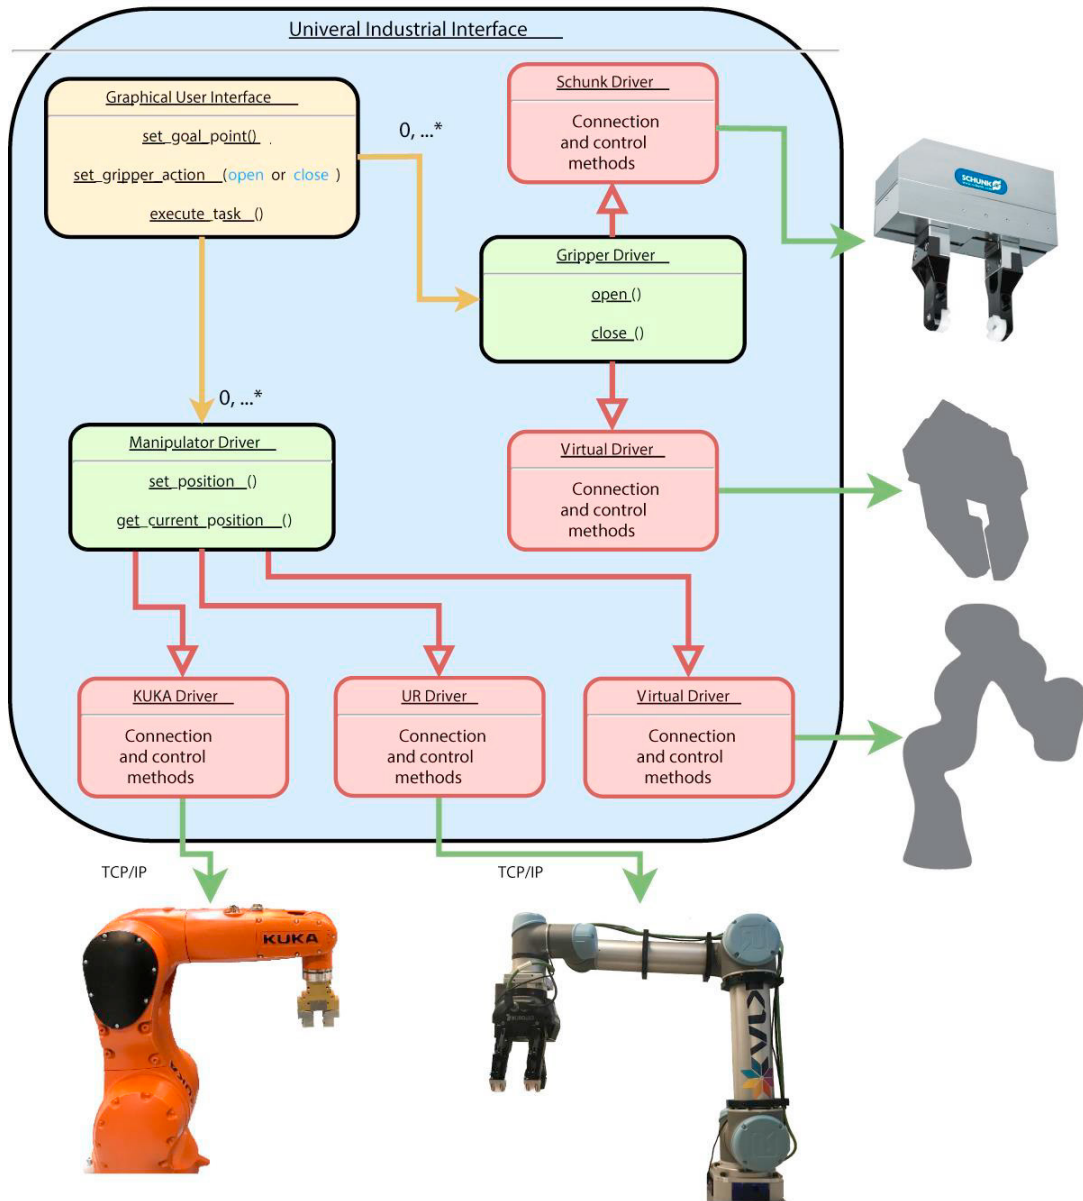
Univeral Industrial Interface

Graphical User Interface

set_goal_point()

set_gripper_action (open or close)

execute_task()

0, ...*

Schunk Driver

Connection and control methods

SCHUNK

Gripper Driver

open()

close()

0, ...*

Manipulator Driver

set_position()

get_current_position()

Virtual Driver

Connection and control methods

KUKA Driver

Connection and control methods

UR Driver

Connection and control methods

Virtual Driver

Connection and control methods

TCP/IP

TCP/IP

KUKA